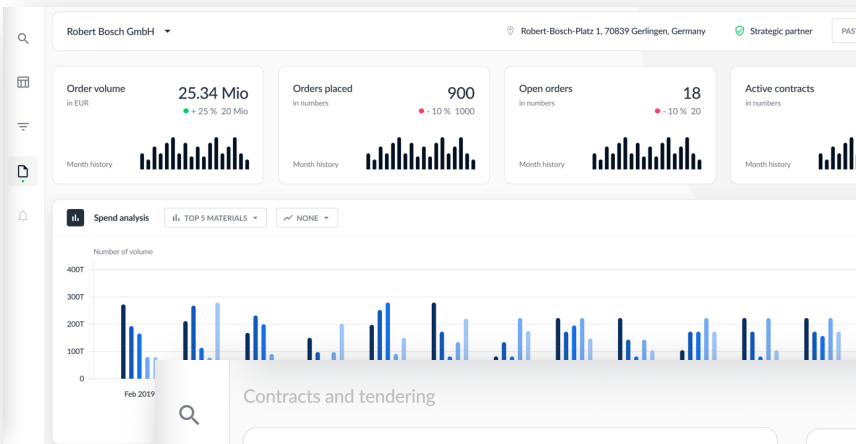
Robert Bosch GmbH

Robert-Bosch-Platz 1, 70839 Gerlingen, Germany

Strategic partner

PAS

Order volume
in EUR
25.34 Mio
+ 25 % 20 Mio
Month history

Orders placed
in numbers
900
- 10 % 1000
Month history

Open orders
in numbers
18
- 10 % 20
Month history

Active contracts
in numbers
Month history

Spend analysis

TOP 5 MATERIALS

NONE

Number of volume

400T
300T
200T
100T
0

Feb 2019

Contracts and tendering